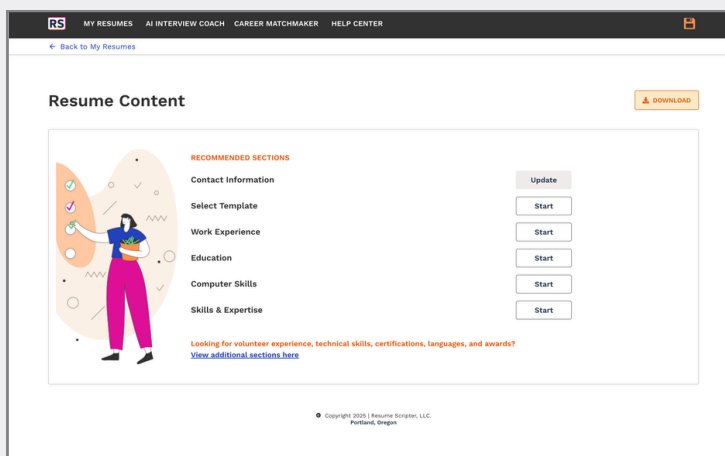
RS MY RESUMES AI INTERVIEW COACH CAREER MATCHMAKER HELP CENTER

← Back to My Resumes

Resume Content

DOWNLOAD

RECOMMENDED SECTIONS

| | |
|---|---|
| Contact Information | Update |
| Select Template | Start |
| Work Experience | Start |
| Education | Start |
| Computer Skills | Start |
| Skills & Expertise | Start |

Looking for volunteer experience, technical skills, certifications, languages, and awards?
View additional sections here

© Copyright 2025 | Resume Scripter, LLC.
Portland, Oregon